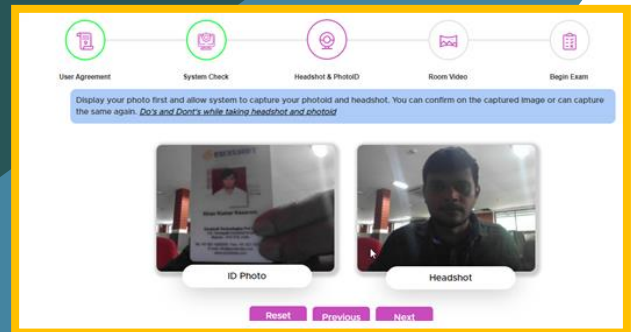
User Agreement

System Check

Headshot & PhotoID

Room Video

Begin Exam

Display your photo first and allow system to capture your photoid and headshot. You can confirm on the captured image or can capture the same again. Do's and Dont's while taking headshot and photoid

ID Photo

Headshot

Reset

Previous

Next